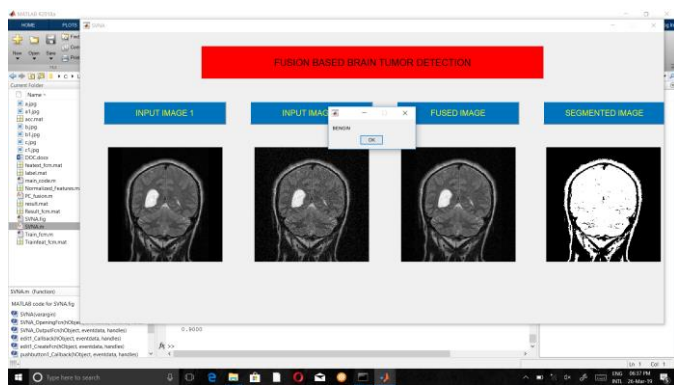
MATLAB R2016a

HOME PLOTS

New Open Save

Current Folder

Name

a.jpg
e1.jpg
acc.mat
b.jpg
b1.jpg
c.jpg
c1.jpg
DOC.docx
feature_fcm.mat
label.mat
main_code.m
Normalized_Features.m
PC_fusion.m
result.mat
Result_fcm.mat
SVNA.fig
SVNA.m
Train_fcm.m
Trainfeat_fcm.mat

SVNA.m (Function)

MATLAB code for SVNA.fig

SVNA(varargin)
SVNA_OpeningFcn(hObject,
SVNA_OutputFcn(hObject, eventdata, handles)
edit1_Callback(hObject, eventdata, handles)
edit1_CreateFcn(hObject, eventdata, handles)
pushbutton1_Callback(hObject, eventdata, handles)

0.9000

fx >>

SVNA

FUSION BASED BRAIN TUMOR DETECTION

INPUT IMAGE 1

INPUT IMAG

FUSED IMAGE

SEGMENTED IMAGE

BENIGN

OK

Type here to search

Ln 1 Col 1

ENG INTL 06:37 PM 26-Mar-19